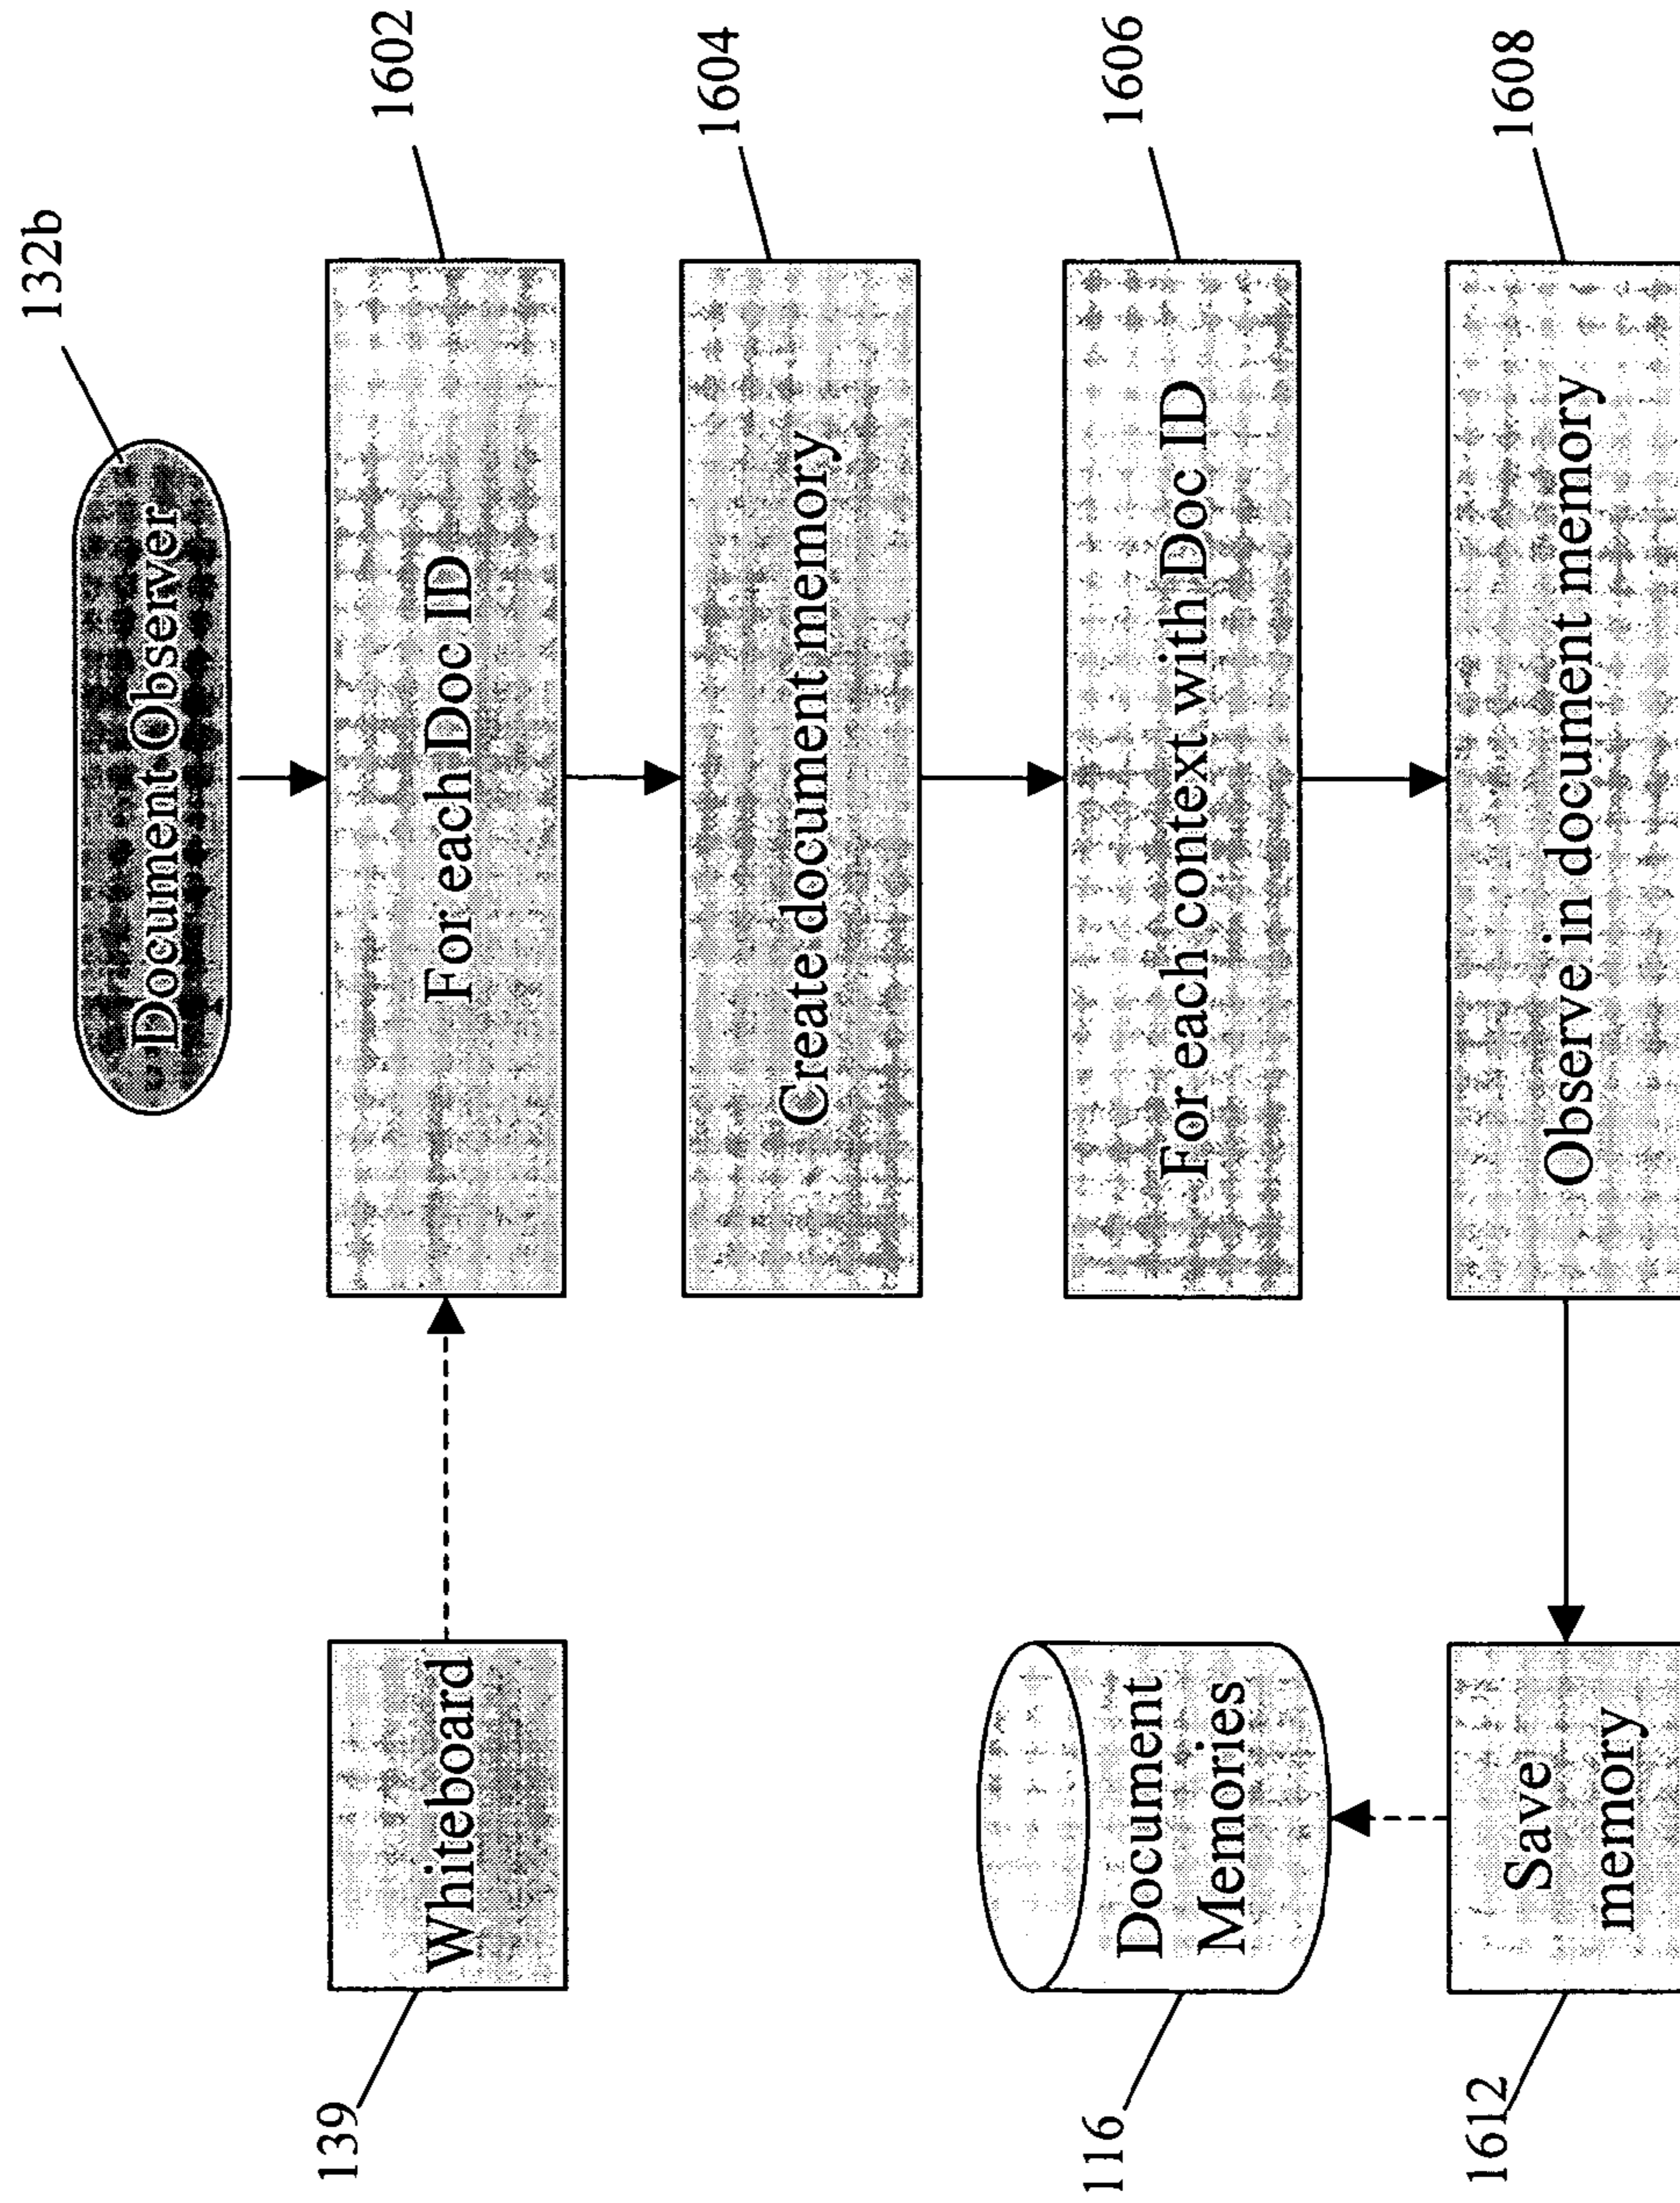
132b

Document Observer

1602

For each Doc ID

1604

Create document memory

1606

For each context with Doc ID

1608

Observe in document memory

139

Whiteboard

116

Document Memories

1612

Save memory